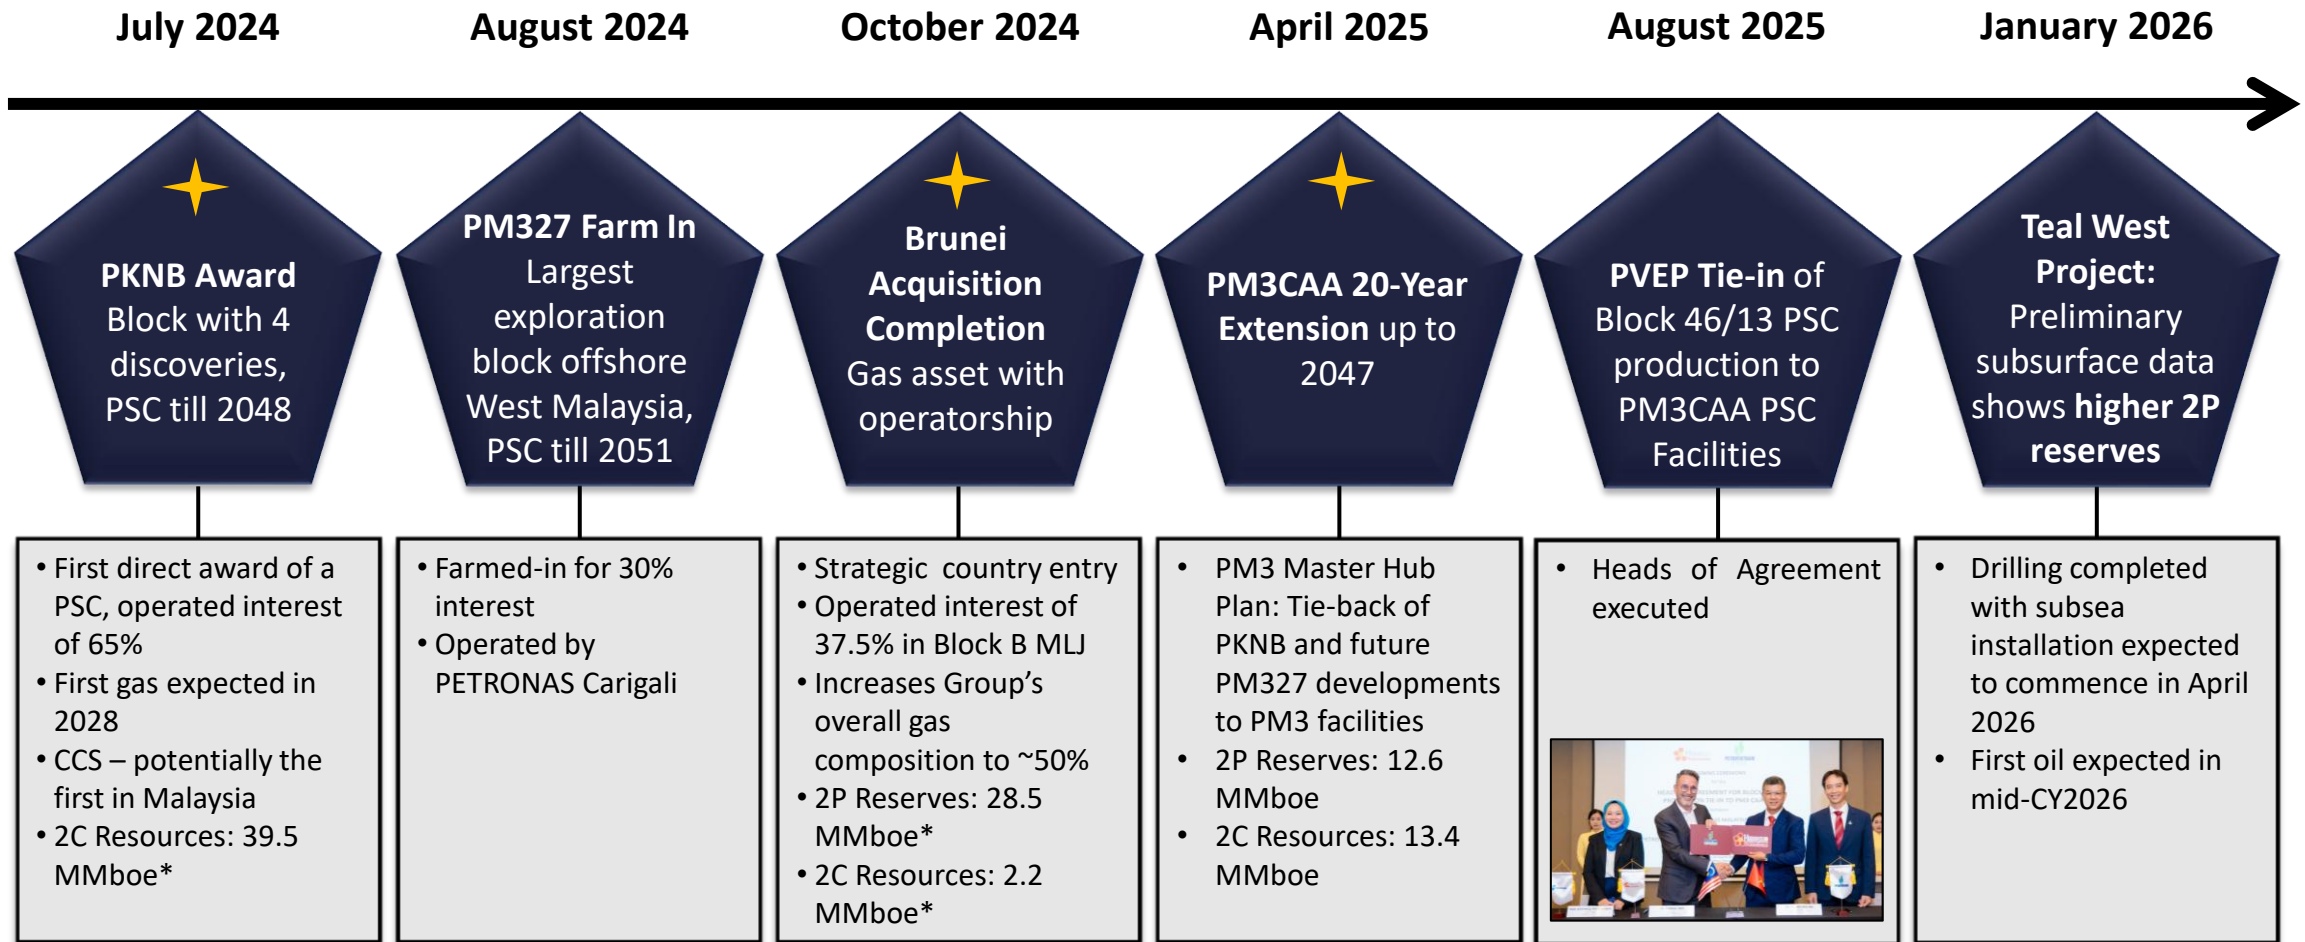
July 2024

PKNB Award Block with 4 discoveries, PSC till 2048

- First direct award of a PSC, operated interest of 65%
- First gas expected in 2028
- CCS – potentially the first in Malaysia
- 2C Resources: 39.5 MMboe*

August 2024

PM327 Farm In Largest exploration block offshore West Malaysia, PSC till 2051

- Farmed-in for 30% interest
- Operated by PETRONAS Carigali

October 2024

Brunei Acquisition Completion Gas asset with operatorship

- Strategic country entry
- Operated interest of 37.5% in Block B MLJ
- Increases Group's overall gas composition to ~50%
- 2P Reserves: 28.5 MMboe*
- 2C Resources: 2.2 MMboe*

April 2025

PM3CAA 20-Year Extension up to 2047

- PM3 Master Hub Plan: Tie-back of PKNB and future PM327 developments to PM3 facilities
- 2P Reserves: 12.6 MMboe
- 2C Resources: 13.4 MMboe

August 2025

PVEP Tie-in of Block 46/13 PSC production to PM3CAA PSC Facilities

- Heads of Agreement executed

January 2026

Teal West Project: Preliminary subsurface data shows higher 2P reserves

- Drilling completed with subsea installation expected to commence in April 2026
- First oil expected in mid-CY2026